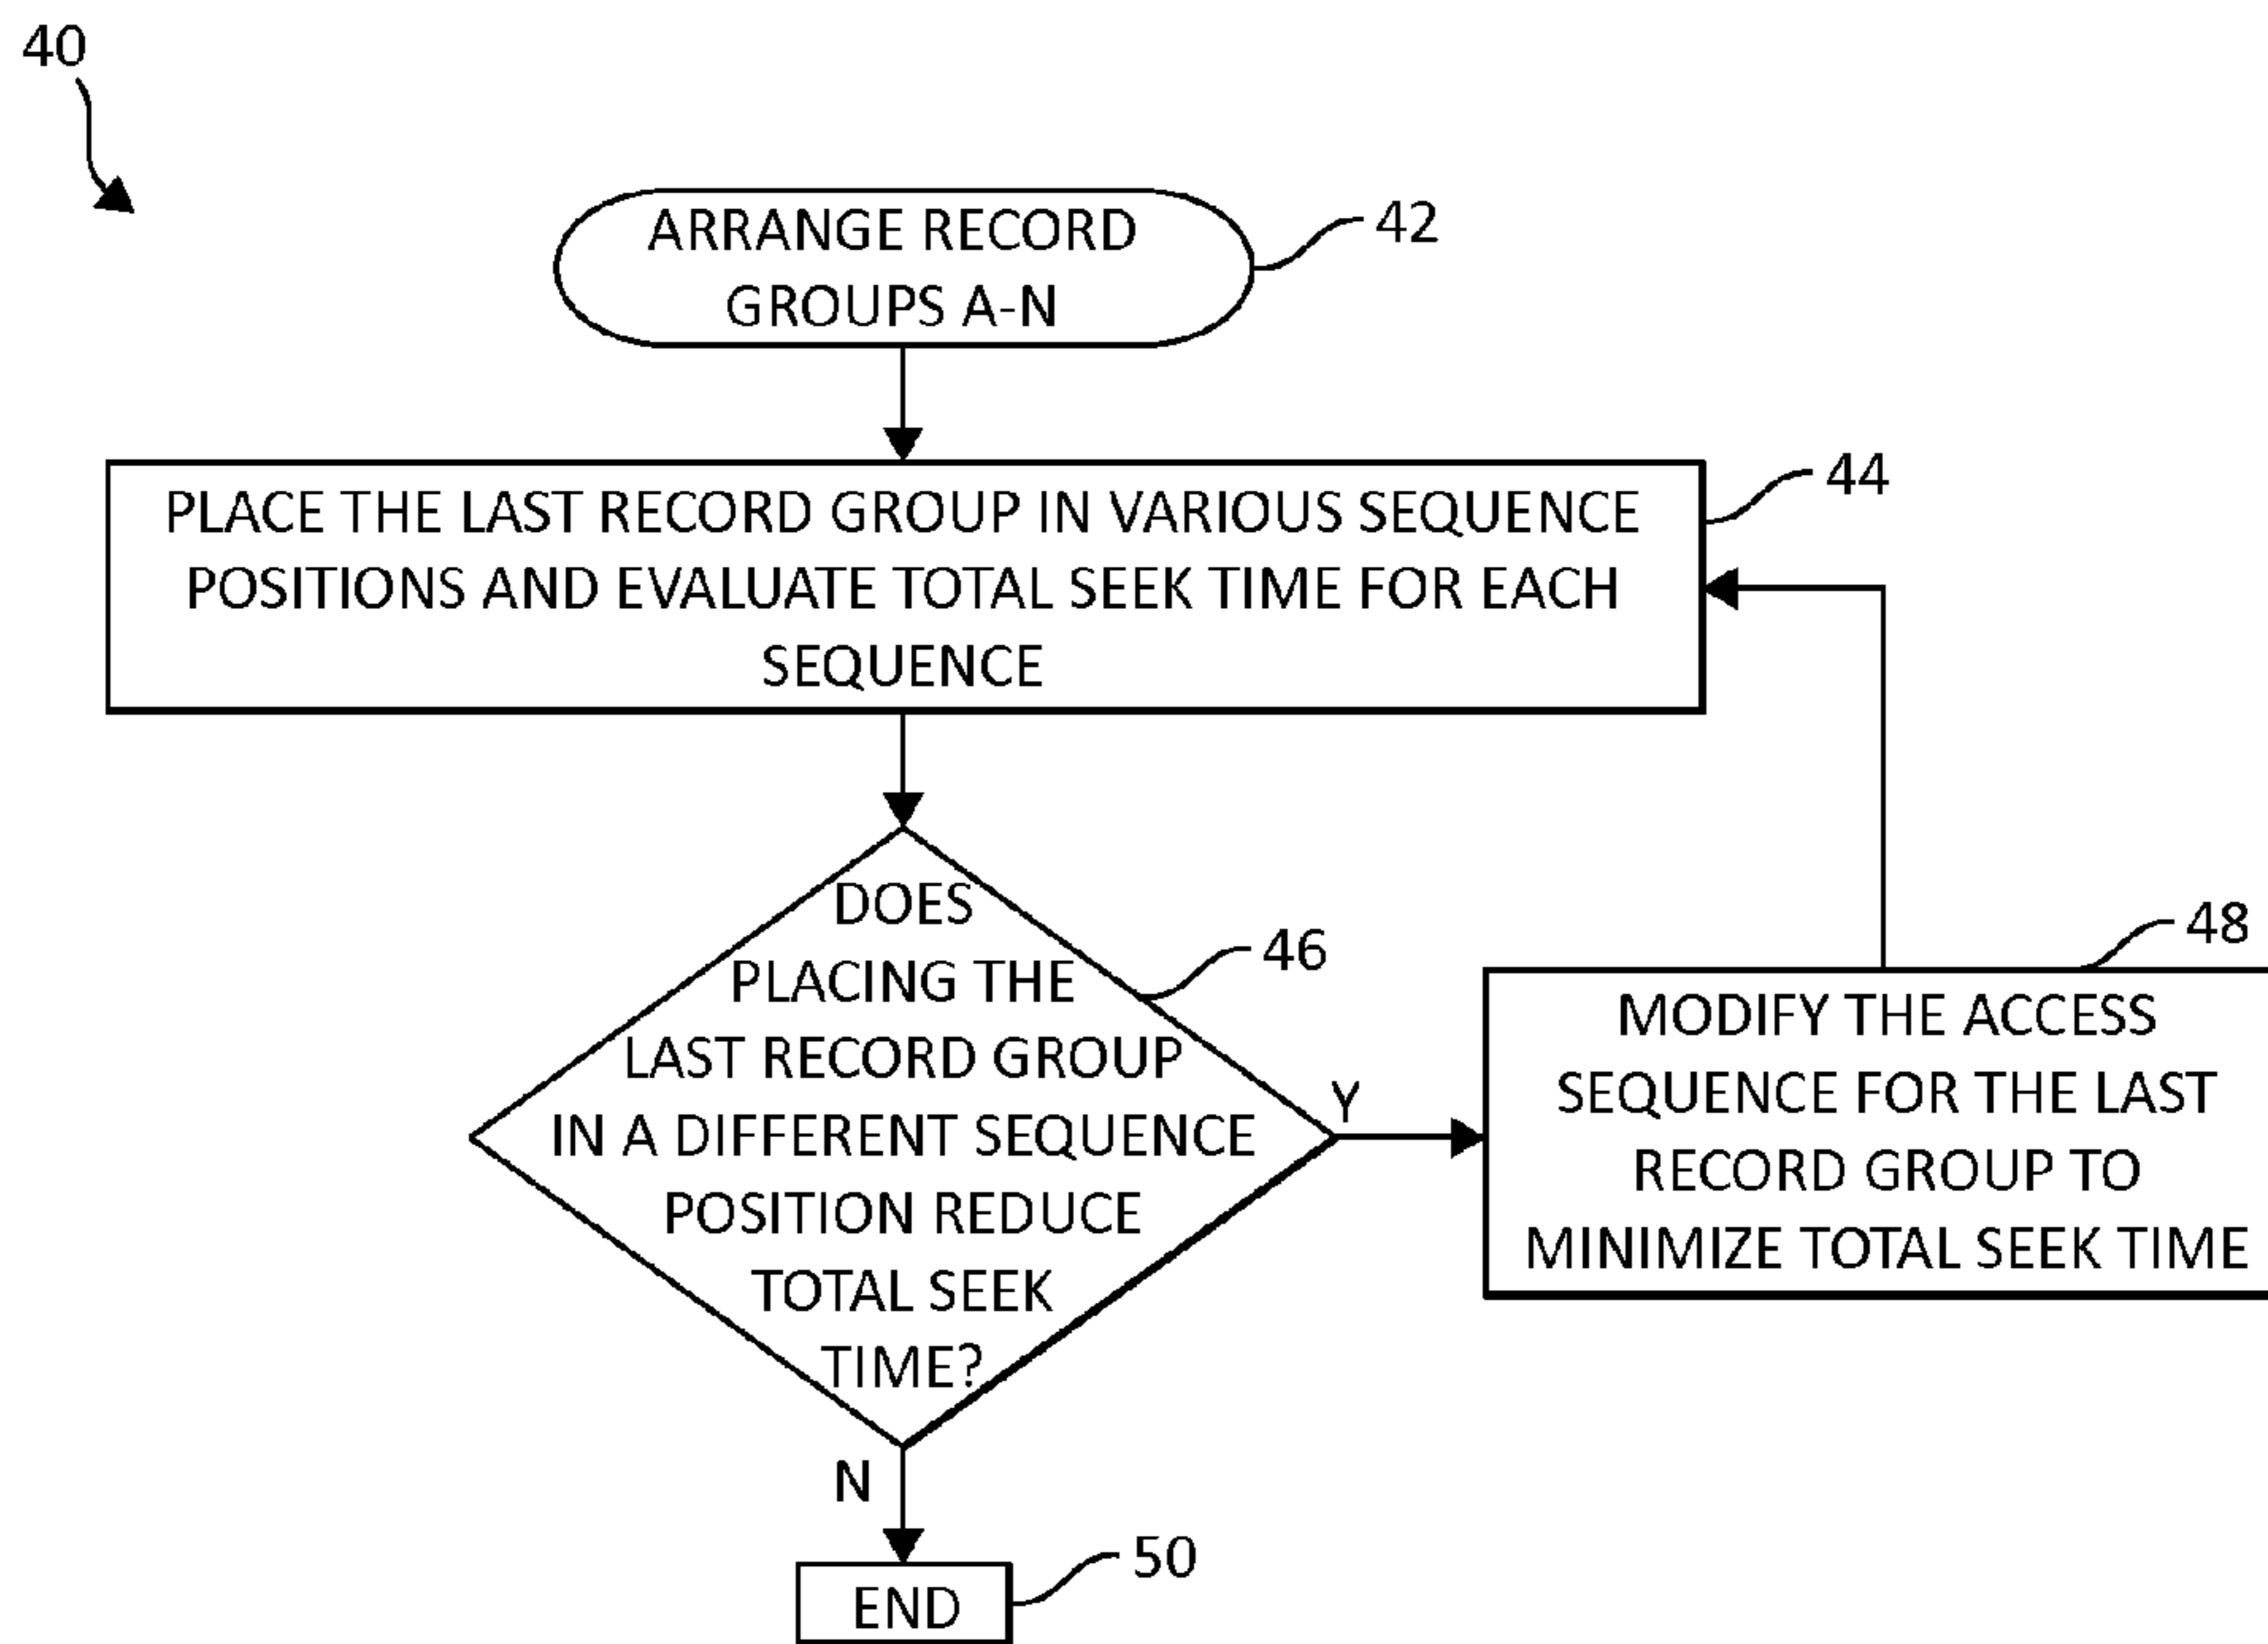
40

ARRANGE RECORD GROUPS A-N

42

PLACE THE LAST RECORD GROUP IN VARIOUS SEQUENCE POSITIONS AND EVALUATE TOTAL SEEK TIME FOR EACH SEQUENCE

44

DOES PLACING THE LAST RECORD GROUP IN A DIFFERENT SEQUENCE POSITION REDUCE TOTAL SEEK TIME?

46

Y

MODIFY THE ACCESS SEQUENCE FOR THE LAST RECORD GROUP TO MINIMIZE TOTAL SEEK TIME

48

N

END

50